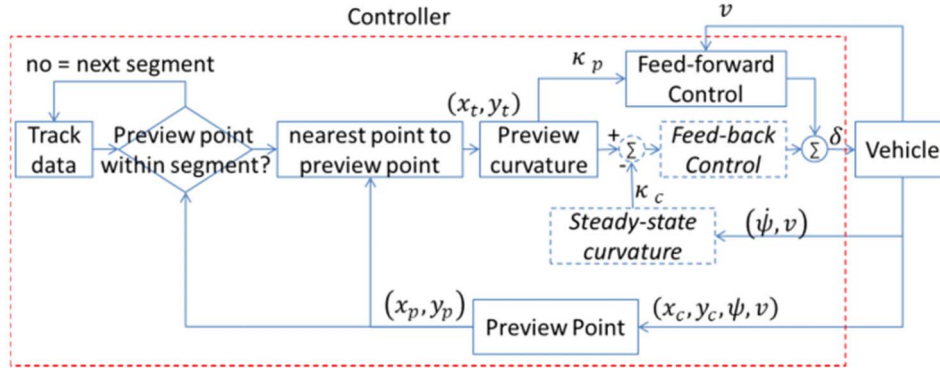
Controller

$v$

no = next segment

Track data

Preview point within segment?

nearest point to preview point

$(x_t, y_t)$

$\kappa_p$

Feed-forward Control

Preview curvature

+

$\Sigma$

-

Feed-back Control

$\Sigma$

$\delta$

Vehicle

$\kappa_c$

Steady-state curvature

$(\dot{\psi}, v)$

$(x_p, y_p)$

Preview Point

$(x_c, y_c, \psi, v)$